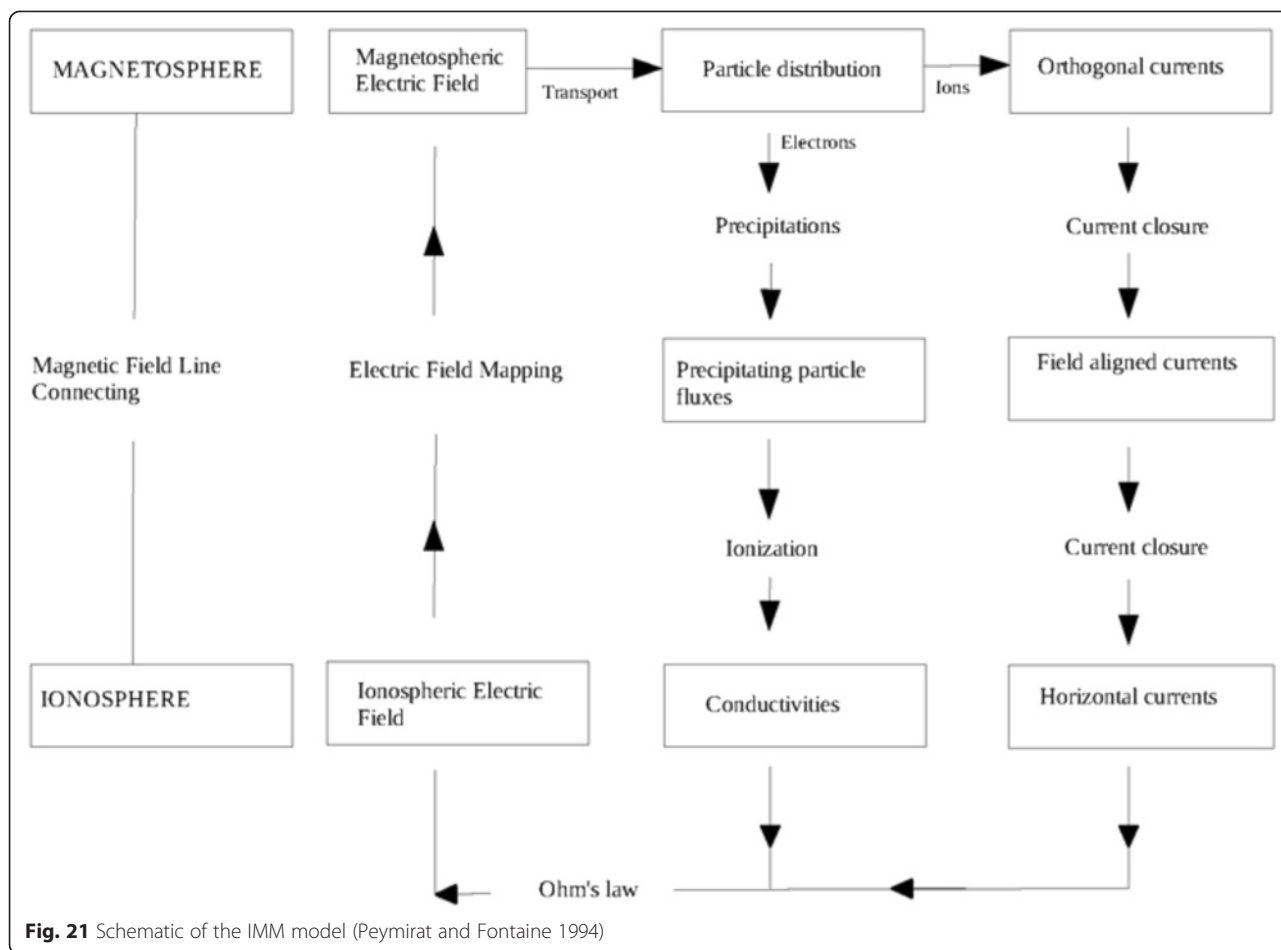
MAGNETOSPHERE

Magnetospheric Electric Field

Transport

Particle distribution

Ions

Orthogonal currents

Electrons

Precipitations

Current closure

Magnetic Field Line Connecting

Electric Field Mapping

Precipitating particle fluxes

Field aligned currents

Ionization

Current closure

IONOSPHERE

Ionospheric Electric Field

Conductivities

Horizontal currents

Ohm's law

**Fig. 21** Schematic of the IMM model (Peymirat and Fontaine 1994)